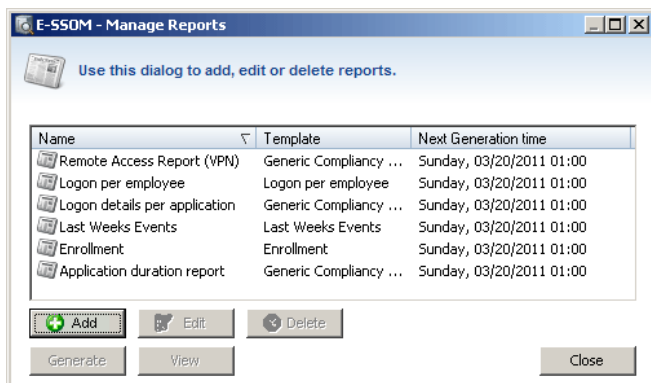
E-SSOM - Manage Reports

Use this dialog to add, edit or delete reports.

| Name | Template | Next Generation time |
|---|---|---|
| Remote Access Report (VPN) | Generic Compliancy ... | Sunday, 03/20/2011 01:00 |
| Logon per employee | Logon per employee | Sunday, 03/20/2011 01:00 |
| Logon details per application | Generic Compliancy ... | Sunday, 03/20/2011 01:00 |
| Last Weeks Events | Last Weeks Events | Sunday, 03/20/2011 01:00 |
| Enrollment | Enrollment | Sunday, 03/20/2011 01:00 |
| Application duration report | Generic Compliancy ... | Sunday, 03/20/2011 01:00 |

Add
Edit
Delete
Generate
View
Close